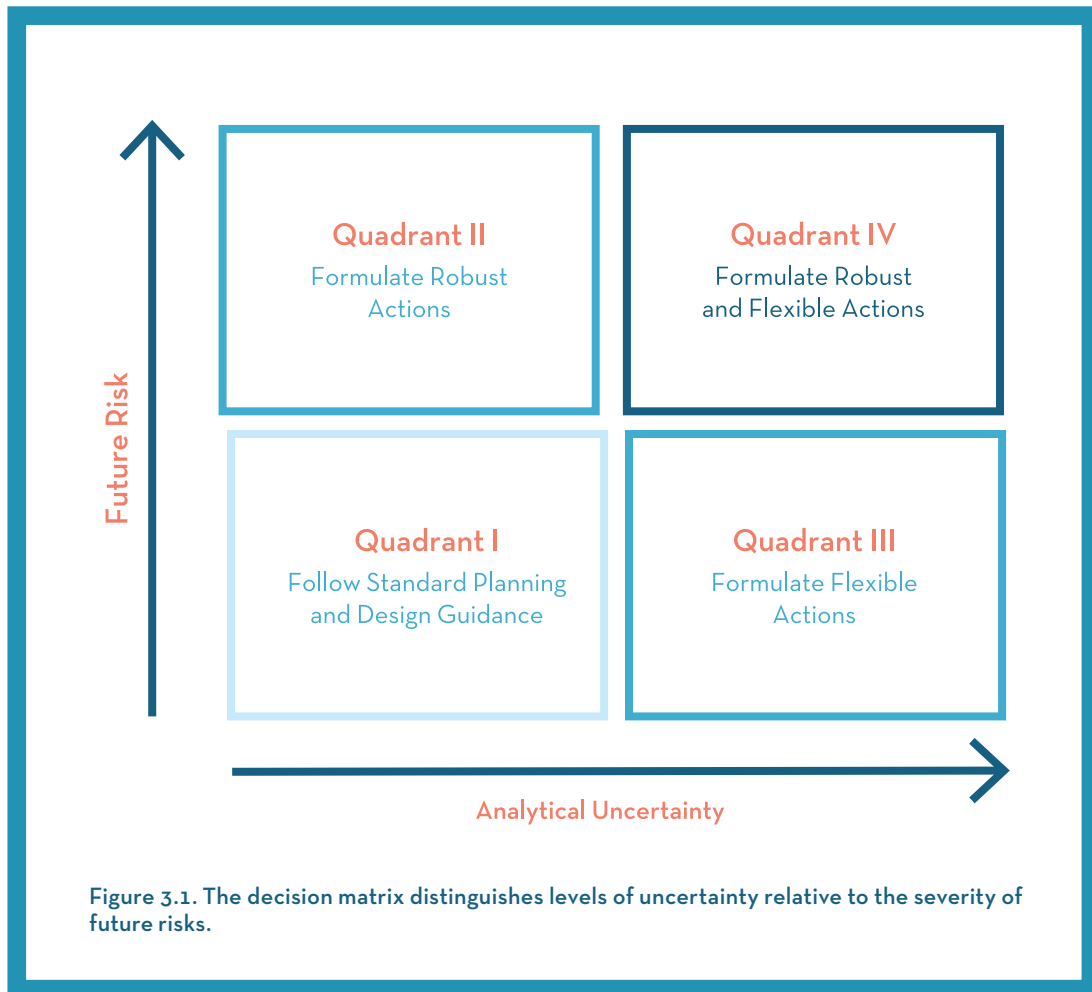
Future Risk

Quadrant II
Formulate Robust Actions

Quadrant IV
Formulate Robust and Flexible Actions

Quadrant I
Follow Standard Planning and Design Guidance

Quadrant III
Formulate Flexible Actions

Analytical Uncertainty

Figure 3.1. The decision matrix distinguishes levels of uncertainty relative to the severity of future risks.